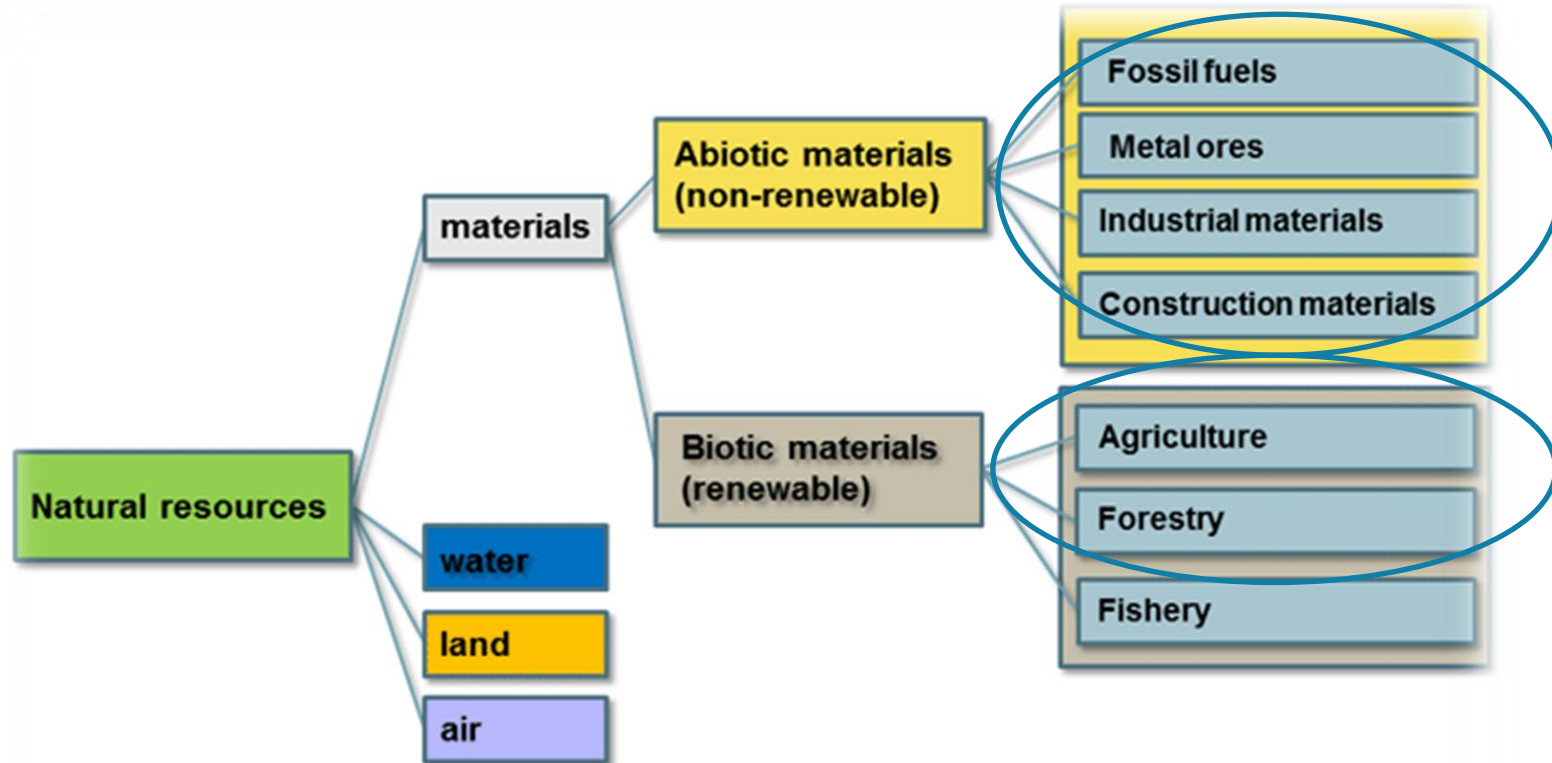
Natural resources

materials

water

land

air

Abiotic materials (non-renewable)

Biotic materials (renewable)

Fossil fuels

Metal ores

Industrial materials

Construction materials

Agriculture

Forestry

Fishery